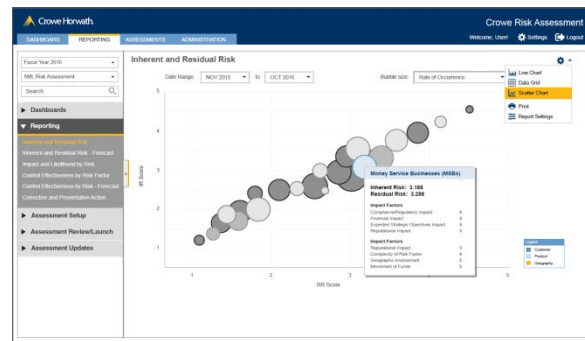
Crowe Horwath.

Crowe Risk Assessment

DASHBOARD REPORTING ASSESSMENTS ADMINISTRATION

Welcome, User! Settings Logout

Fiscal Year 2016

AML Risk Assessment

Search

▶ Dashboards

▼ Reporting

Inherent and Residual Risk

Inherent and Residual Risk - Forecast

Impact and Likelihood by Risk

Control Effectiveness by Risk Factor

Control Effectiveness by Risk - Forecast

Corrective and Preventative Action

▶ Assessment Setup

▶ Assessment Review/Launch

▶ Assessment Updates

Inherent and Residual Risk

Date Range: NOV 2015 to OCT 2016

Bubble size: Rate of Occurrence

Line Chart

Data Grid

Scatter Chart

Print

Report Settings

5

4

3

2

1

IR Score

1

2

3

5

RR Score

Money Service Businesses (MSBs)

Inherent Risk: 3.108

Residual Risk: 3.288

Impact Factors

Compliance/Regulatory Impact 4

Financial Impact 4

Expected Strategic Objectives Impact 4

Reputational Impact 3

Impact Factors

Reputational Impact 3

Complexity of Risk Factor 4

Geographic Involvement 3

Movement of Funds 5

Legend

Customer

Product

Geography